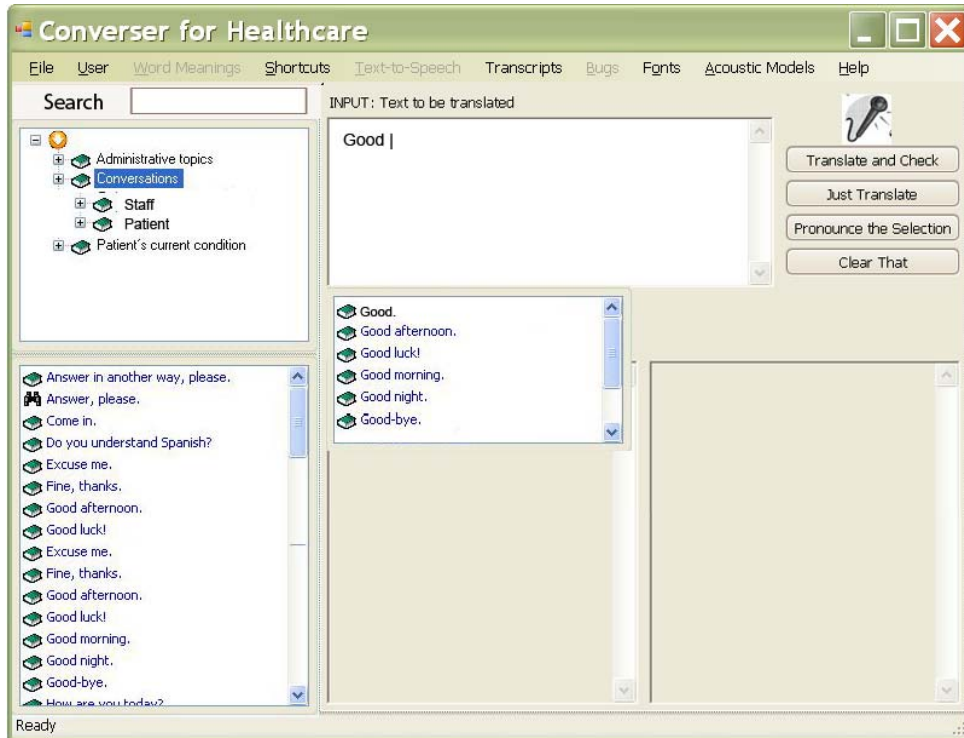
Converser for Healthcare

File User Word Meanings Shortcuts Text-to-Speech Transcripts Bugs Fonts Acoustic Models Help

Search

INPUT: Text to be translated

Administrative topics
Conversations
Staff
Patient
Patient's current condition

Good |

Translate and Check
Just Translate
Pronounce the Selection
Clear That

Good.
Good afternoon.
Good luck!
Good morning.
Good night.
Good-bye.

Answer in another way, please.
Answer, please.
Come in.
Do you understand Spanish?
Excuse me.
Fine, thanks.
Good afternoon.
Good luck!
Excuse me.
Fine, thanks.
Good afternoon.
Good luck!
Good morning.
Good night.
Good-bye.
How are you today?

Ready